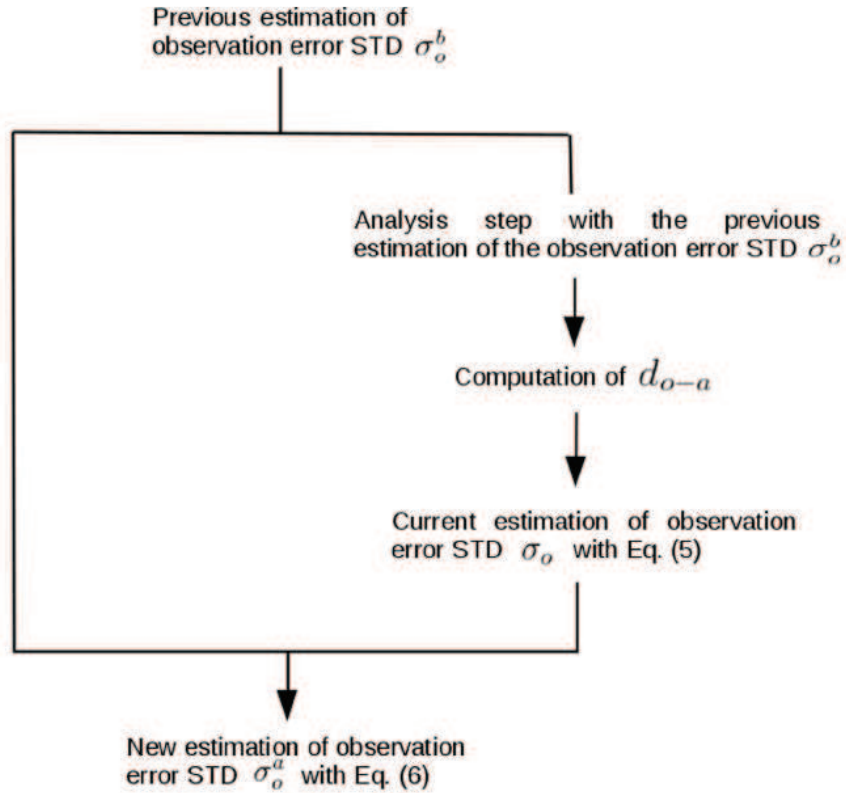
Previous estimation of observation error STD $\sigma_o^b$

Analysis step with the previous estimation of the observation error STD $\sigma_o^b$

Computation of $d_{o-a}$

Current estimation of observation error STD $\sigma_o$ with Eq. (5)

New estimation of observation error STD $\sigma_o^a$ with Eq. (6)